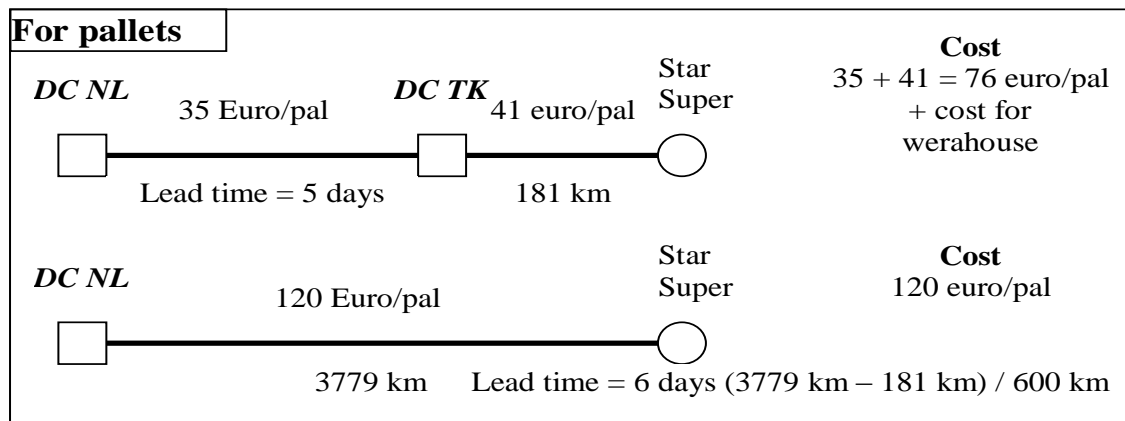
For pallets

DC NL 35 Euro/pal DC TK 41 euro/pal Star Super

Lead time = 5 days 181 km

Cost
35 + 41 = 76 euro/pal + cost for werahouse

DC NL 120 Euro/pal Star Super

3779 km Lead time = 6 days (3779 km – 181 km) / 600 km

Cost
120 euro/pal